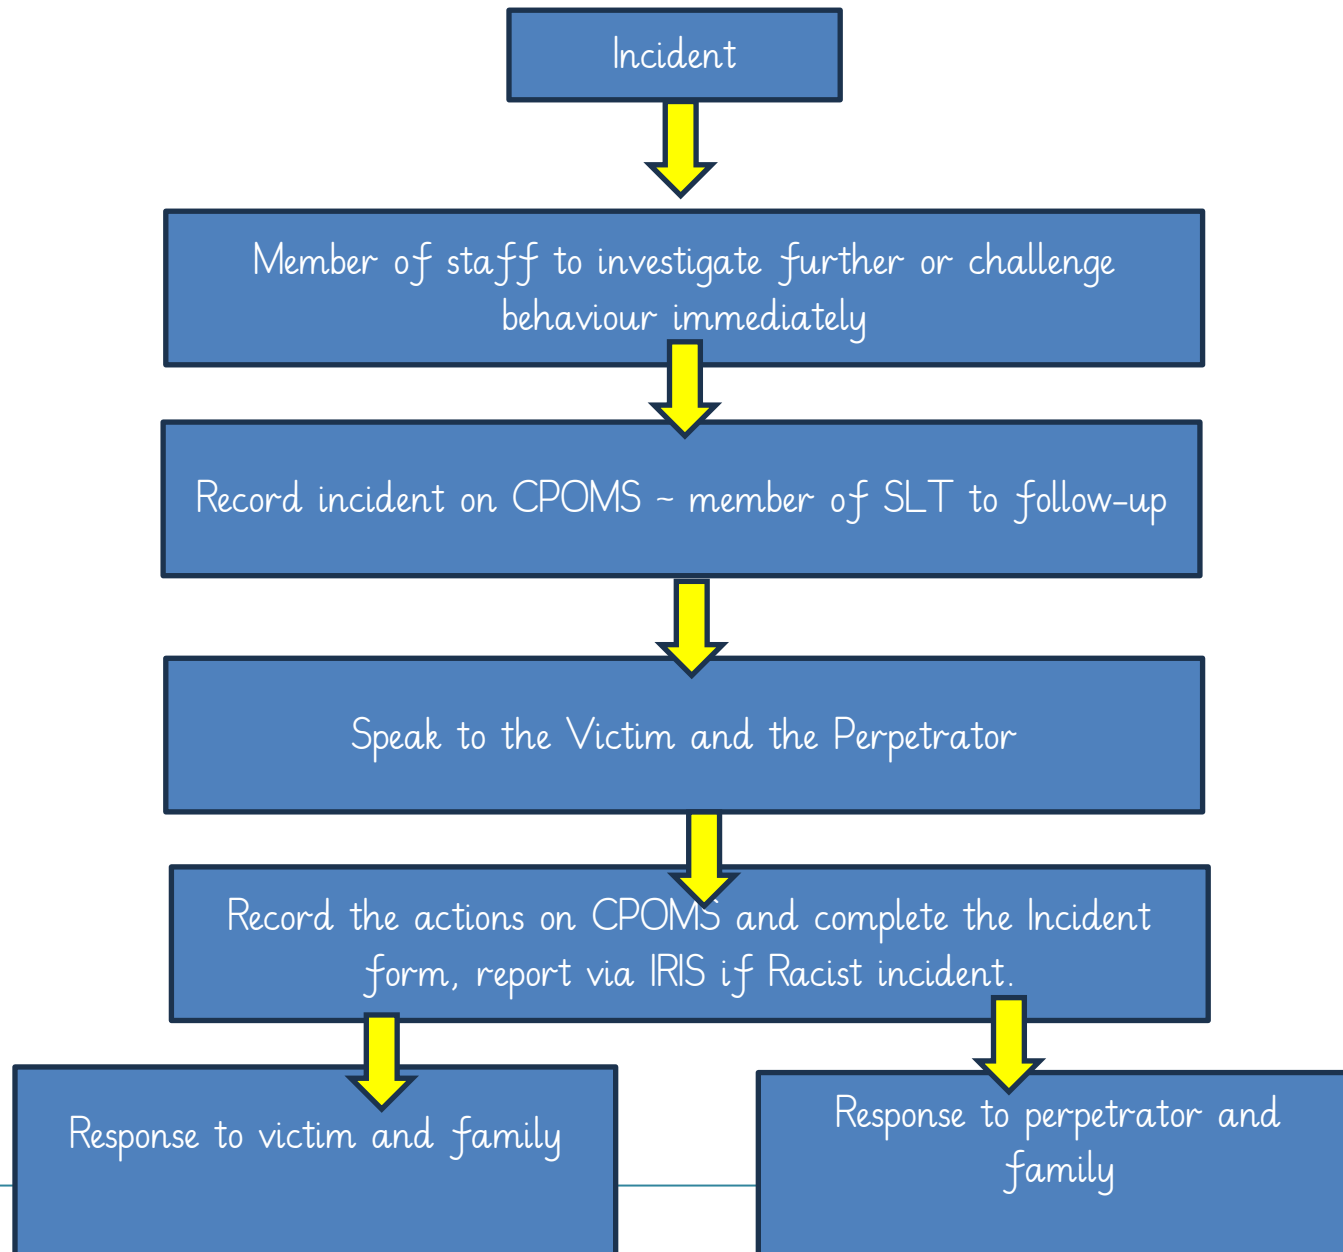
Incident

Member of staff to investigate further or challenge behaviour immediately

Record incident on CPOMS ~ member of SLT to follow-up

Speak to the Victim and the Perpetrator

Record the actions on CPOMS and complete the Incident form, report via IRIS if Racist incident.

Response to victim and family

Response to perpetrator and family